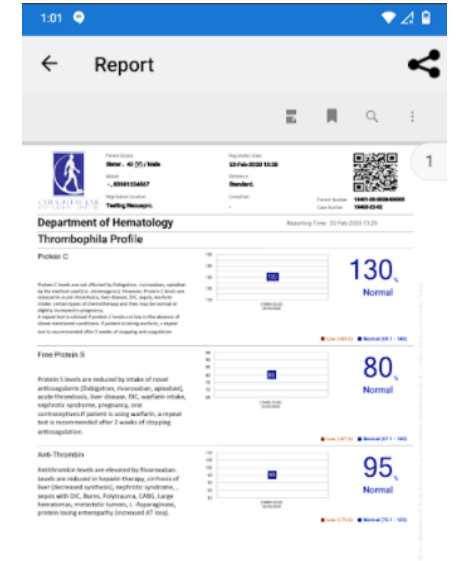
1:01

Report

1

Patient Details
Beter . 40 (Y) / Male
Mobile
+ , 03001234567
Registration Location
Testing Manager
Registration Date
22-Feb-2020 10:30
Reference
Standard.
Consultant
-
Patient Number
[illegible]
Case Number
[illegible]

Department of Hematology
Reporting Time : 22-Feb-2020 13:29

Thrombophilia Profile

Protein C

Protein C levels are not affected by Dabigatran, rivaroxaban, apixaban by the method used (i.e. chromogenic). However, Protein C levels are reduced in acute thrombosis, liver disease, DIC, sepsis, warfarin intake, certain types of chemotherapy and they may be normal or slightly increased in pregnancy. A repeat test is advised if protein C levels are low in the absence of above mentioned conditions. If patient is taking warfarin, a repeat test is recommended after 2 weeks of stopping anticoagulation.

130

130 %
Normal

Low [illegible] Normal (69.1 - 140)

Free Protein S

Protein S levels are reduced by intake of novel anticoagulants (Dabigatran, rivaroxaban, apixaban), acute thrombosis, liver disease, DIC, warfarin intake, nephrotic syndrome, pregnancy, oral contraceptives.If patient is using warfarin, a repeat test is recommended after 2 weeks of stopping anticoagulation.

80

80 %
Normal

Low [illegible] Normal (57.1 - 140)

Anti-Thrombin

Antithrombin levels are elevated by Rivaroxaban. Levels are reduced in hepatic therapy, cirrhosis of liver (decreased synthesis), nephrotic syndrome, sepsis with DIC, Burns, Polytrauma, CABG, Large hematomas, metastatic tumors, L-Asparaginase, protein losing enteropathy (increased AT loss).

95

95 %
Normal

Low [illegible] Normal (75.1 - 125)